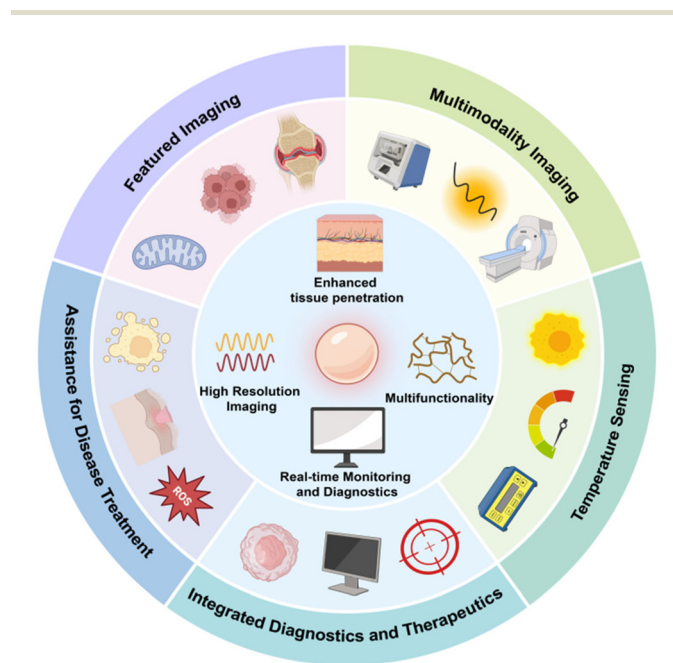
Featured Imaging

Multimodality Imaging

Temperature Sensing

Integrated Diagnostics and Therapeutics

Assistance for Disease Treatment

Enhanced tissue penetration

High Resolution Imaging

Multifunctionality

Real-time Monitoring and Diagnostics

ROS